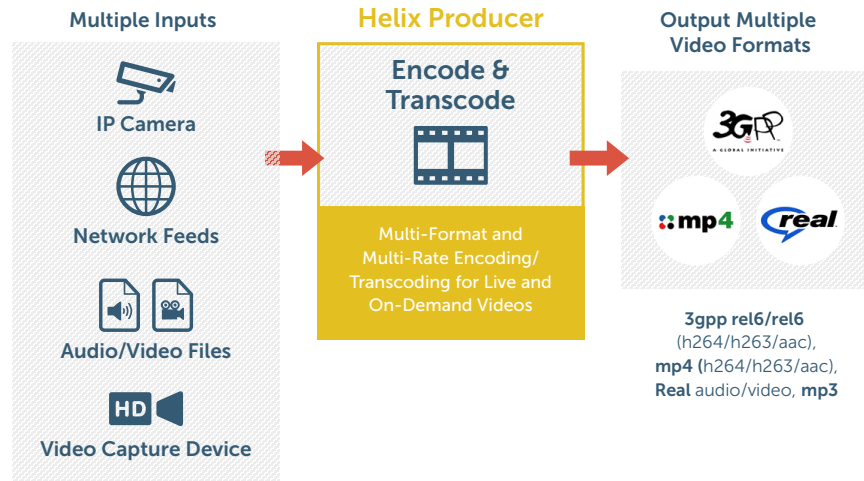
Multiple Inputs

IP Camera

Network Feeds

Audio/Video Files

HD

Video Capture Device

Helix Producer

Encode & Transcode

Multi-Format and Multi-Rate Encoding/ Transcoding for Live and On-Demand Videos

Output Multiple Video Formats

3GPP
A GLOBAL INITIATIVE

mp4

real

3gpp rel6/rel6 (h264/h263/aac), mp4 (h264/h263/aac), Real audio/video, mp3